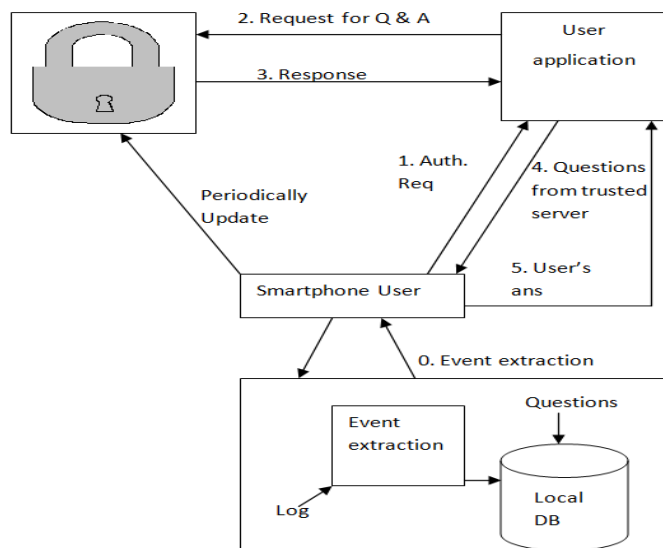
2. Request for Q & A

User application

3. Response

1. Auth. Req

4. Questions from trusted server

Periodically Update

5. User's ans

Smartphone User

0. Event extraction

Questions

Event extraction

Log

Local DB